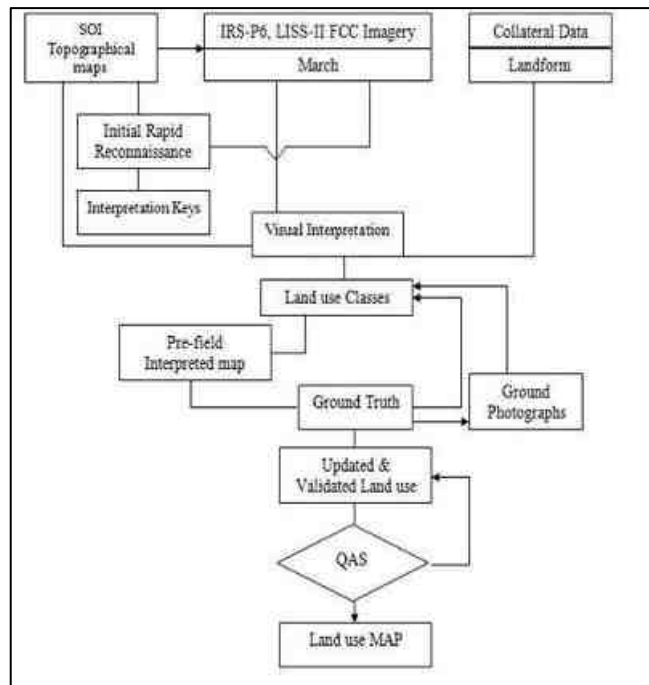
SOI Topographical maps

IRS-P6, LISS-II FCC Imagery

March

Collateral Data

Landform

Initial Rapid Reconnaissance

Interpretation Keys

Visual Interpretation

Land use Classes

Pre-field Interpreted map

Ground Truth

Ground Photographs

Updated & Validated Land use

QAS

Land use MAP